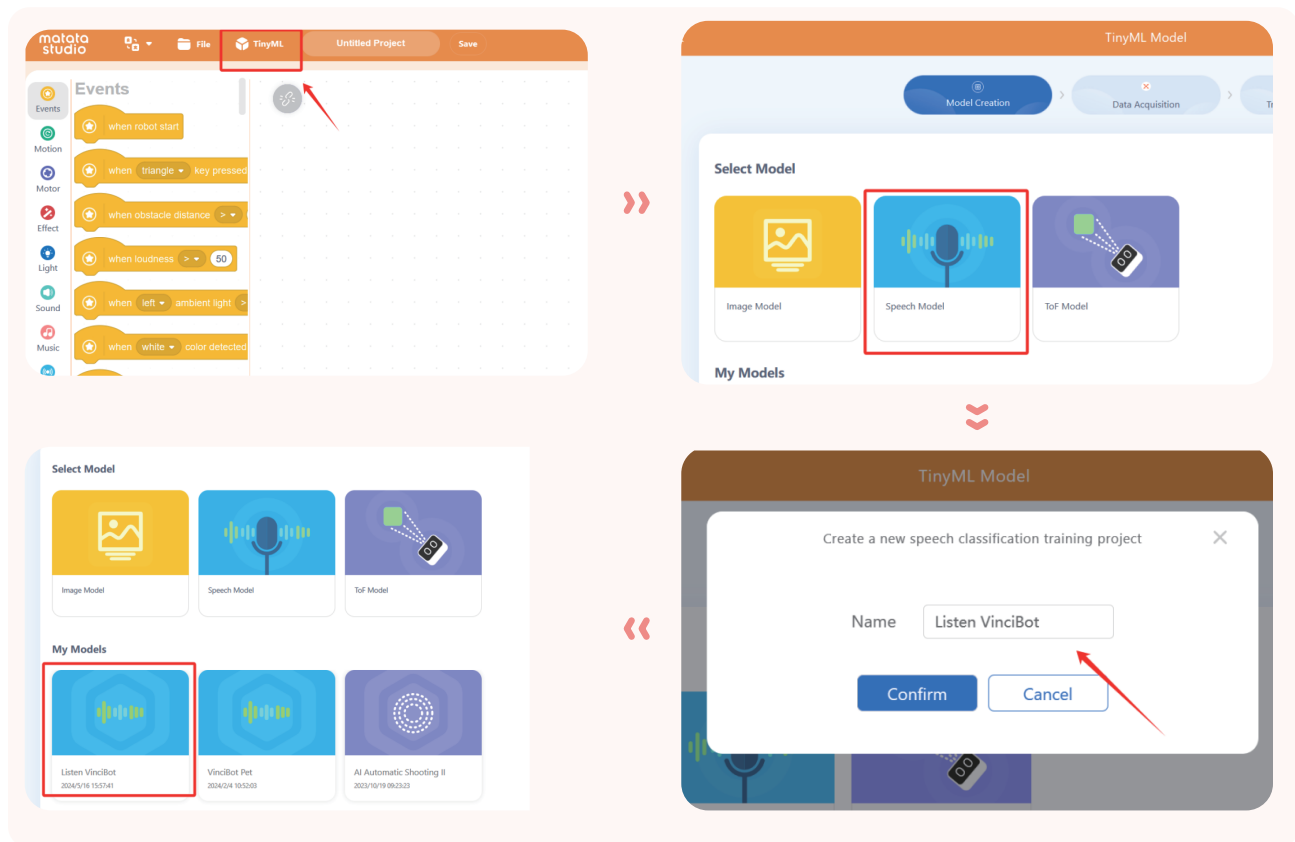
matata studio
File
TinyML
Untitled Project
Save
Events
Events
when robot start
when triangle key pressed
when obstacle distance >
when loudness > 50
when left ambient light >
when white color detected
Motion
Motor
Effect
Light
Sound
Music

TinyML Model
Model Creation
Data Acquisition
Tr
Select Model
Image Model
Speech Model
ToF Model
My Models

TinyML Model
Create a new speech classification training project
Name
Listen VinciBot
Confirm
Cancel

Select Model
Image Model
Speech Model
ToF Model
My Models
Listen VinciBot
2024/5/16 15:57:41
VinciBot Pet
2024/2/4 10:52:03
AI Automatic Shooting II
2023/10/19 09:23:23